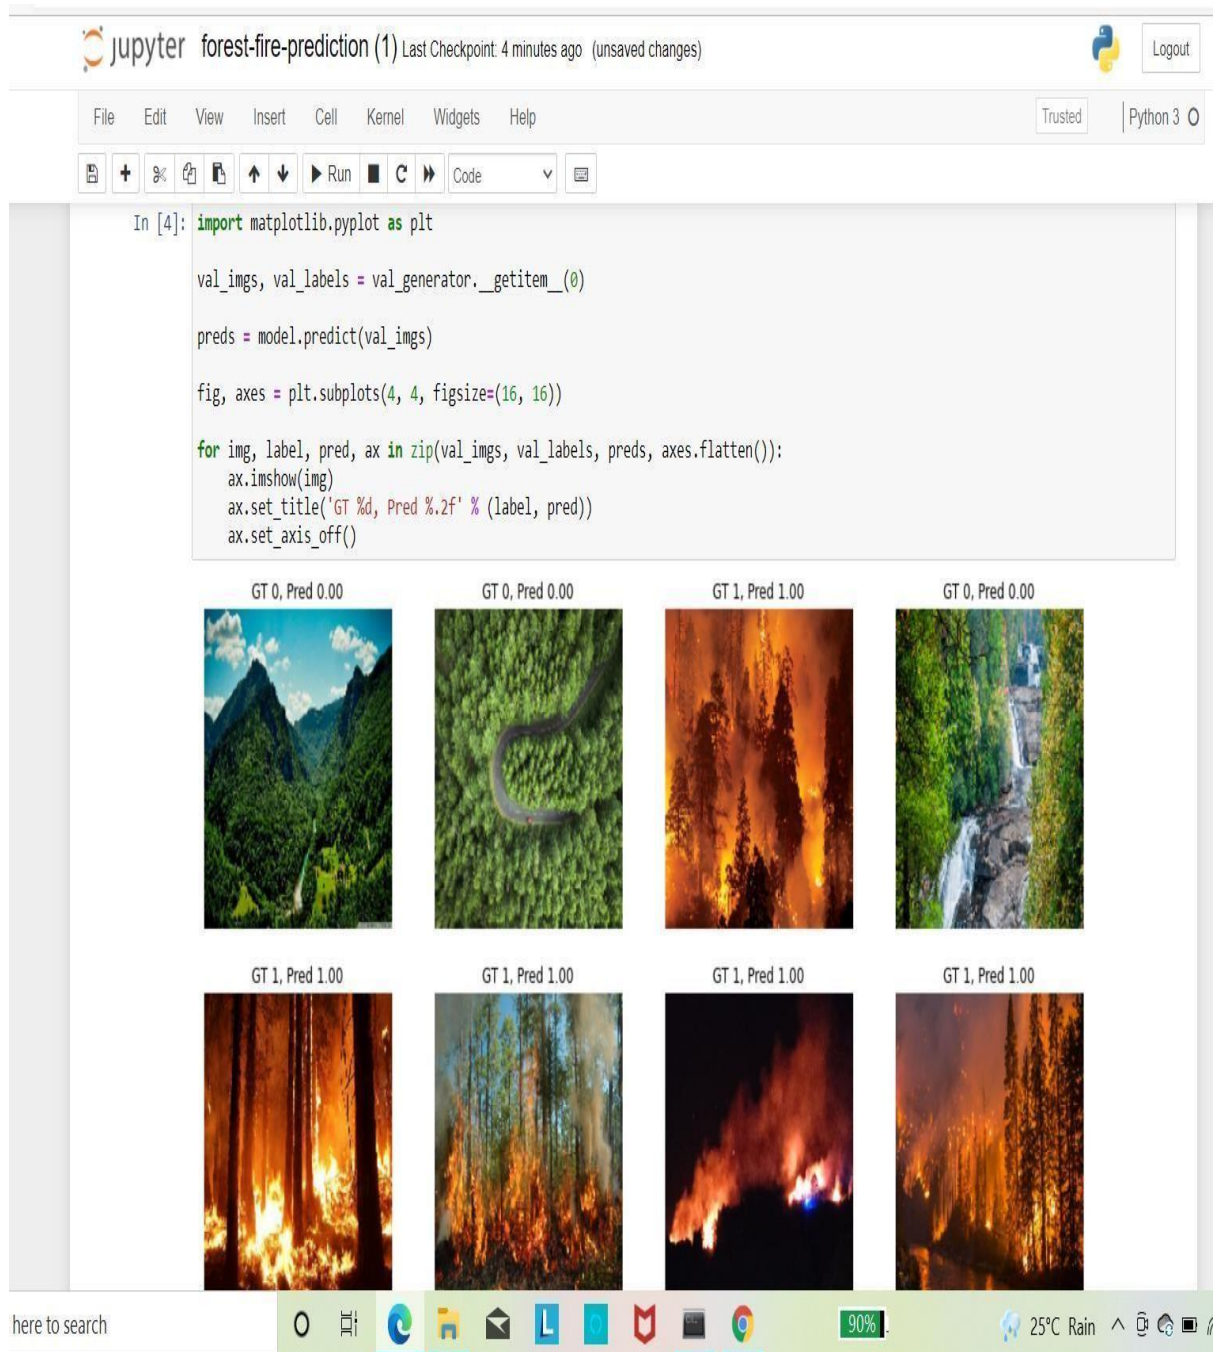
jupyter forest-fire-prediction (1) Last Checkpoint: 4 minutes ago (unsaved changes)

Logout

File Edit View Insert Cell Kernel Widgets Help

Trusted

Python 3

Run

Code

In [4]: import matplotlib.pyplot as plt

val_imgs, val_labels = val_generator.__getitem__(0)

preds = model.predict(val_imgs)

fig, axes = plt.subplots(4, 4, figsize=(16, 16))

for img, label, pred, ax in zip(val_imgs, val_labels, preds, axes.flatten()):
    ax.imshow(img)
    ax.set_title('GT %d, Pred %.2f' % (label, pred))
    ax.set_axis_off()

GT 0, Pred 0.00

GT 0, Pred 0.00

GT 1, Pred 1.00

GT 0, Pred 0.00

GT 1, Pred 1.00

GT 1, Pred 1.00

GT 1, Pred 1.00

GT 1, Pred 1.00

here to search

90%

25°C Rain